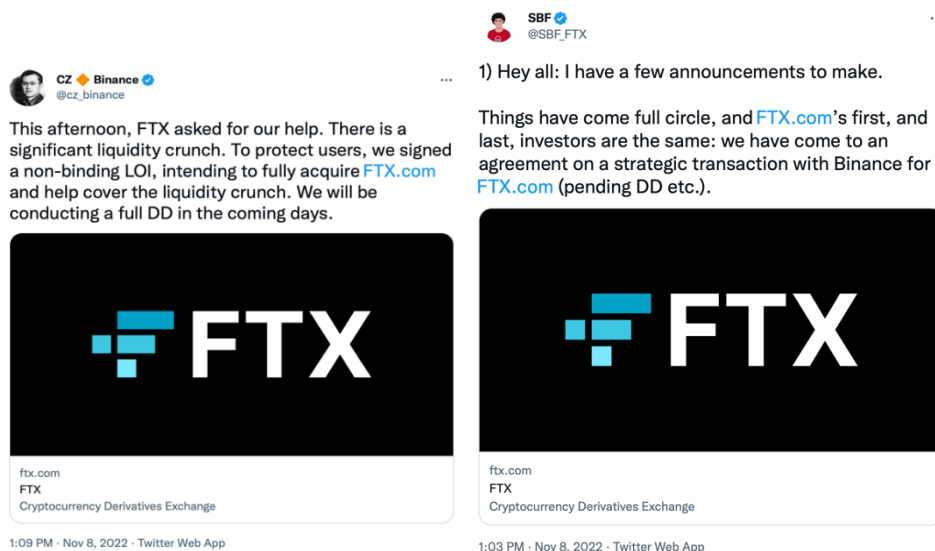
CZ 🔶 Binance
@cz_binance

...

This afternoon, FTX asked for our help. There is a significant liquidity crunch. To protect users, we signed a non-binding LOI, intending to fully acquire FTX.com and help cover the liquidity crunch. We will be conducting a full DD in the coming days.

FTX

ftx.com
FTX
Cryptocurrency Derivatives Exchange

1:09 PM · Nov 8, 2022 · Twitter Web App

SBF
@SBF_FTX

1) Hey all: I have a few announcements to make.

Things have come full circle, and FTX.com's first, and last, investors are the same: we have come to an agreement on a strategic transaction with Binance for FTX.com (pending DD etc.).

FTX

ftx.com
FTX
Cryptocurrency Derivatives Exchange

1:03 PM · Nov 8, 2022 · Twitter Web App